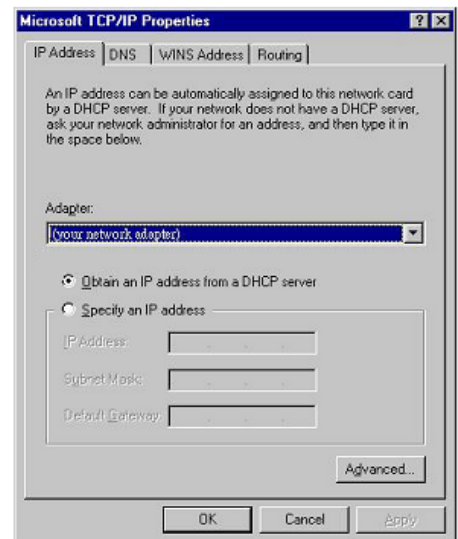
Microsoft TCP/IP Properties

? X

IP Address | DNS | WINS Address | Routing

An IP address can be automatically assigned to this network card by a DHCP server. If your network does not have a DHCP server, ask your network administrator for an address, and then type it in the space below.

Adapter:

(your network adapter)

Obtain an IP address from a DHCP server

Specify an IP address

IP Address:

Subnet Mask:

Default Gateway:

Advanced...

OK

Cancel

Apply